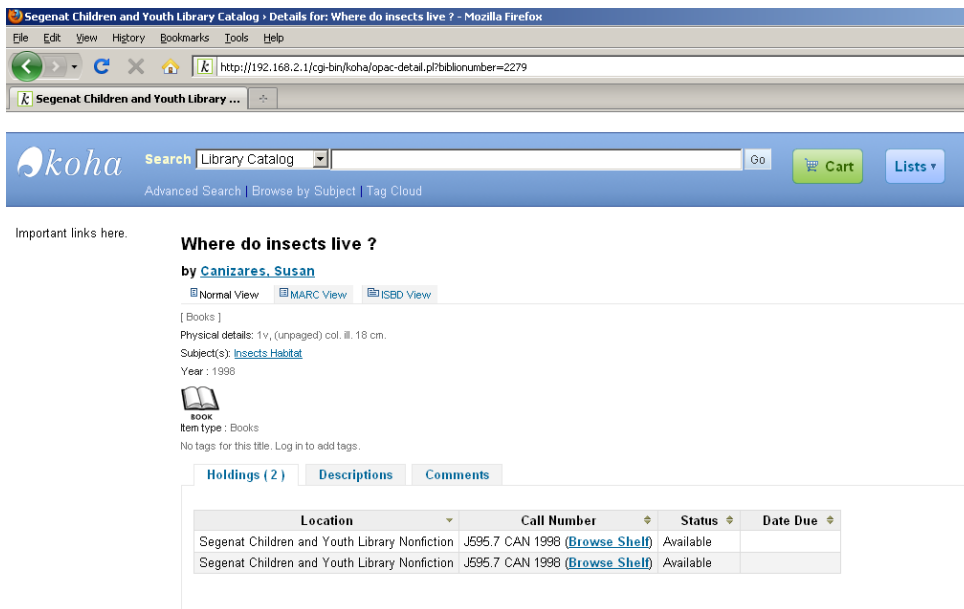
Segenat Children and Youth Library Catalog › Details for: Where do insects live ? - Mozilla Firefox

File Edit View History Bookmarks Tools Help

http://192.168.2.1/cgi-bin/koha/opac-detail.pl?biblionumber=2279

Segenat Children and Youth Library ...

koha

Search Library Catalog Go

Cart

Lists

Advanced Search | Browse by Subject | Tag Cloud

Important links here.

Where do insects live ?

by Canizares, Susan

Normal View MARC View ISBD View

[ Books ]

Physical details: 1v, (unpaged) col. ill. 18 cm.

Subject(s): Insects Habitat

Year : 1998

BOOK

Item type : Books

No tags for this title. Log in to add tags.

Holdings ( 2 ) Descriptions Comments

| Location | Call Number | Status | Date Due |
|---|---|---|---|
| Segenat Children and Youth Library Nonfiction | J595.7 CAN 1998 (Browse Shelf) | Available | |
| Segenat Children and Youth Library Nonfiction | J595.7 CAN 1998 (Browse Shelf) | Available | |